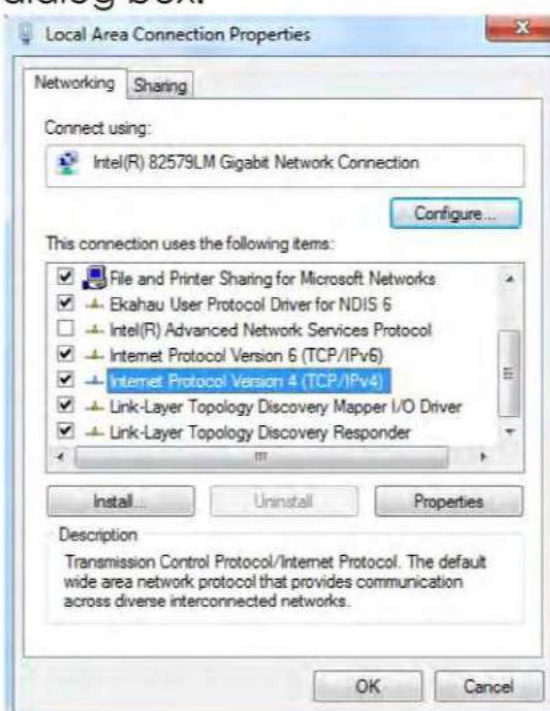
dialog box.

Local Area Connection Properties

Networking Sharing

Connect using:

Intel(R) 82579LM Gigabit Network Connection

Configure...

This connection uses the following items:

File and Printer Sharing for Microsoft Networks
Ekahau User Protocol Driver for NDIS 6
Intel(R) Advanced Network Services Protocol
Internet Protocol Version 6 (TCP/IPv6)
Internet Protocol Version 4 (TCP/IPv4)
Link-Layer Topology Discovery Mapper I/O Driver
Link-Layer Topology Discovery Responder

Install... Uninstall Properties

Description

Transmission Control Protocol/Internet Protocol. The default wide area network protocol that provides communication across diverse interconnected networks.

OK Cancel